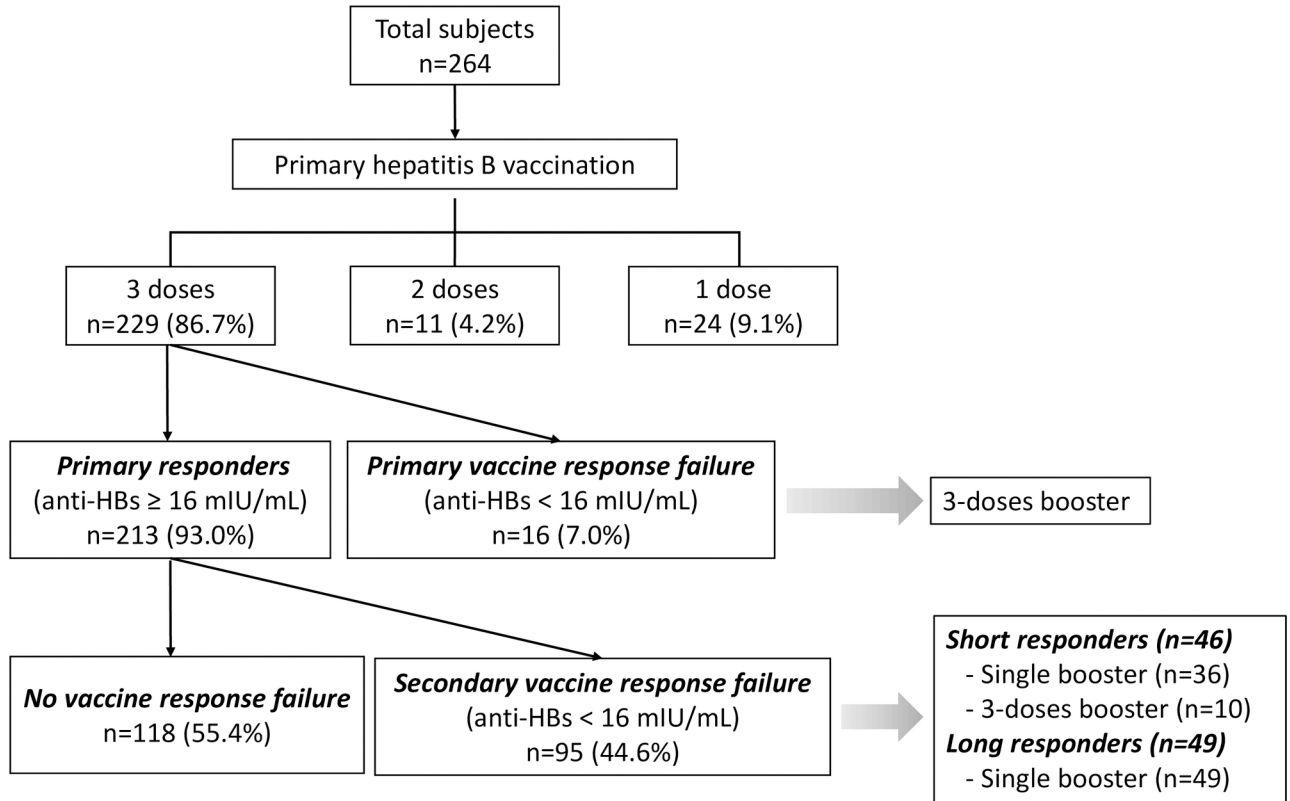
Total subjects
n=264

Primary hepatitis B vaccination

3 doses
n=229 (86.7%)

2 doses
n=11 (4.2%)

1 dose
n=24 (9.1%)

***Primary responders***
(anti-HBs ≥ 16 mIU/mL)
n=213 (93.0%)

***Primary vaccine response failure***
(anti-HBs < 16 mIU/mL)
n=16 (7.0%)

3-doses booster

***No vaccine response failure***
n=118 (55.4%)

***Secondary vaccine response failure***
(anti-HBs < 16 mIU/mL)
n=95 (44.6%)

***Short responders (n=46)***
- Single booster (n=36)
- 3-doses booster (n=10)
***Long responders (n=49)***
- Single booster (n=49)